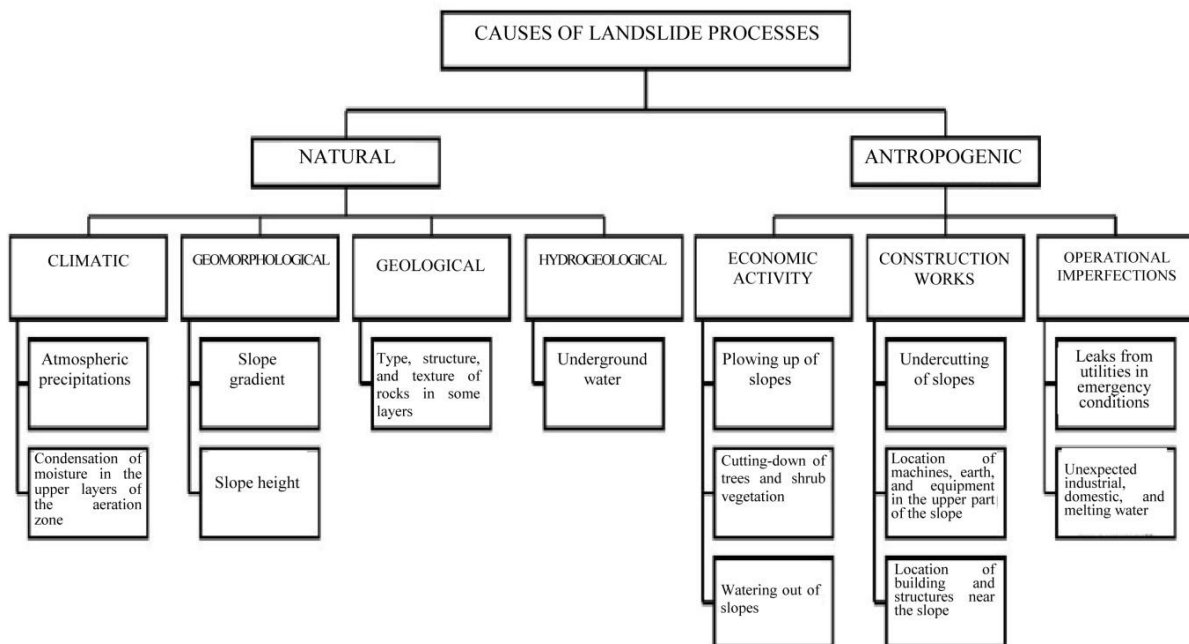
CAUSES OF LANDSLIDE PROCESSES

NATURAL

ANTROPOGENIC

CLIMATIC

Atmospheric precipitations

Condensation of moisture in the upper layers of the aeration zone

GEOMORPHOLOGICAL

Slope gradient

Slope height

GEOLOGICAL

Type, structure, and texture of rocks in some layers

HYDROGEOLOGICAL

Underground water

ECONOMIC ACTIVITY

Plowing up of slopes

Cutting-down of trees and shrub vegetation

Watering out of slopes

CONSTRUCTION WORKS

Undercutting of slopes

Location of machines, earth, and equipment in the upper part of the slope

Location of building and structures near the slope

OPERATIONAL IMPERFECTIONS

Leaks from utilities in emergency conditions

Unexpected industrial, domestic, and melting water